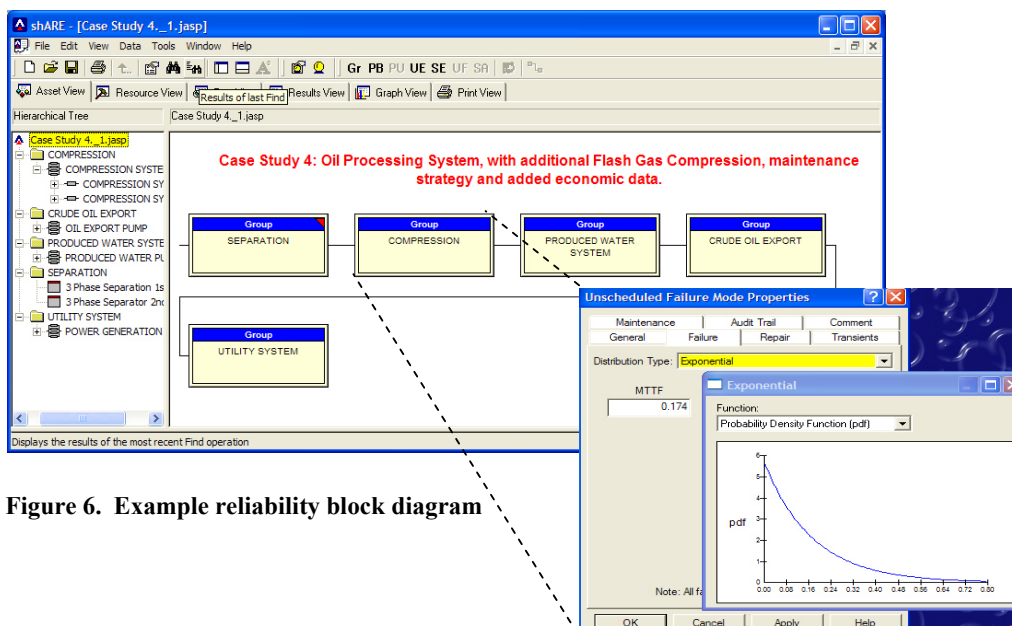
shARE - [Case Study 4._1.jasp]

File Edit View Data Tools Window Help

Gr PB PU UE SE UF SA

Asset View | Resource View | Results of last Find | Results View | Graph View | Print View

Hierarchical Tree

Case Study 4._1.jasp

Case Study 4._1.jasp
COMPRESSION
COMPRESSION SYSTE
COMPRESSION SY
COMPRESSION SY
CRUDE OIL EXPORT
OIL EXPORT PUMP
PRODUCED WATER SYSTE
PRODUCED WATER PU
SEPARATION
3 Phase Separation 1s
3 Phase Separator 2nc
UTILITY SYSTEM
POWER GENERATION

Case Study 4: Oil Processing System, with additional Flash Gas Compression, maintenance strategy and added economic data.

Group
SEPARATION

Group
COMPRESSION

Group
PRODUCED WATER SYSTEM

Group
CRUDE OIL EXPORT

Group
UTILITY SYSTEM

Displays the results of the most recent Find operation

Unscheduled Failure Mode Properties

Maintenance | Audit Trail | Comment
General | Failure | Repair | Transients

Distribution Type: Exponential

MTTF
0.174

Note: All fa

OK | Cancel | Apply | Help

Exponential

Function:
Probability Density Function (pdf)

pdf

6
5
4
3
2
1
0
0.00 0.08 0.16 0.24 0.32 0.40 0.48 0.56 0.64 0.72 0.80

Figure 6. Example reliability block diagram